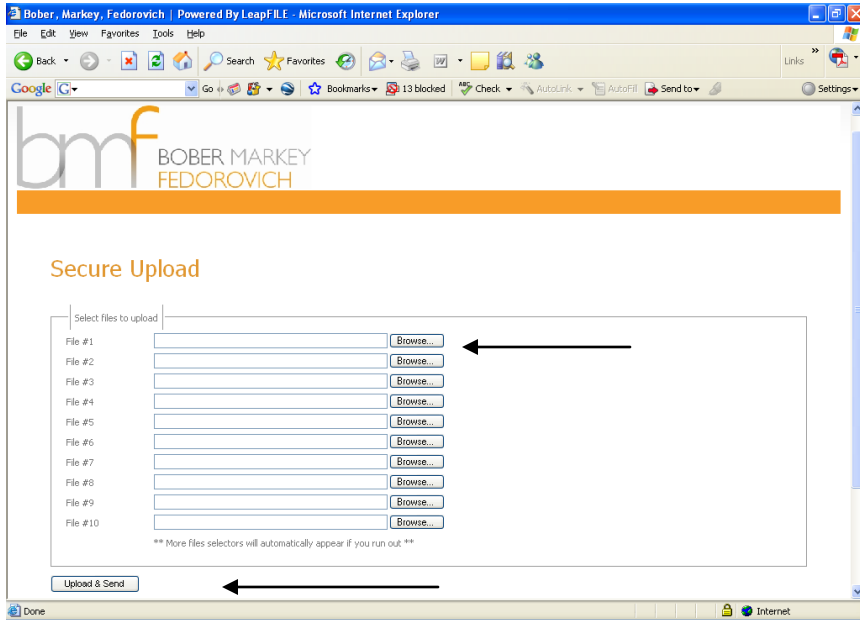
Bober, Markey, Fedorovich | Powered By LeapFILE - Microsoft Internet Explorer

File Edit View Favorites Tools Help

Back Search Favorites Links

Google G- Go Bookmarks 13 blocked Check AutoLink AutoFill Send to Settings

bmf BOBER MARKEY FEDOROVICH

Secure Upload

Select files to upload

File #1 Browse...
File #2 Browse...
File #3 Browse...
File #4 Browse...
File #5 Browse...
File #6 Browse...
File #7 Browse...
File #8 Browse...
File #9 Browse...
File #10 Browse...

** More files selectors will automatically appear if you run out **

Upload & Send

Done Internet